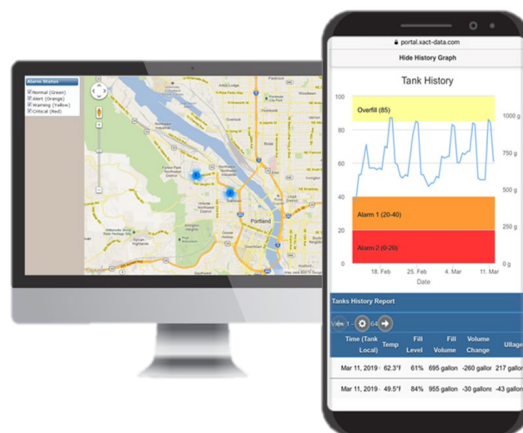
Alarm Status
Normal (Green)
Alert (Orange)
Warning (Yellow)
Critical (Red)

Portland

portal.xact-data.com
Hide History Graph
Tank History
100
80
60
40
20
0
Overfill (85)
Alarm 1 (20-40)
Alarm 2 (0-20)
1000 g
750 g
500 g
250 g
0 g
18. Feb
25. Feb
4. Mar
11. Mar
Date

Tanks History Report

| Time (Tank Local) | Temp | Fill Level | Fill Volume | Volume Change | Ullage |
|---|---|---|---|---|---|
| Mar 11, 2019 | 62.3°f | 61% | 695 gallon | -260 gallon | 217 gallon |
| Mar 11, 2019 | 49.5°f | 84% | 955 gallon | -30 gallon | -43 gallon |